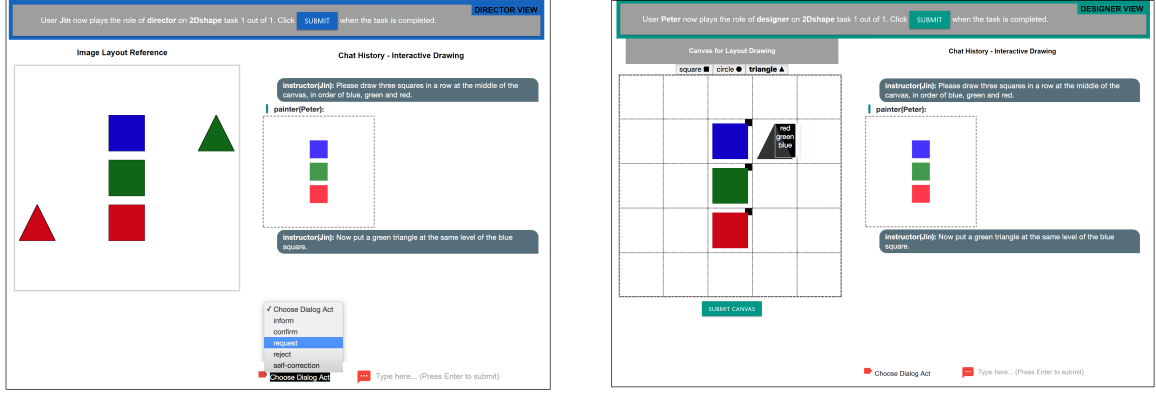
DIRECTOR VIEW

User **Jin** now plays the role of **director** on **2Dshape** task 1 out of 1. Click SUBMIT when the task is completed.

**Image Layout Reference**

**Chat History - Interactive Drawing**

**instructor(Jin):** Please draw three squares in a row at the middle of the canvas, in order of blue, green and red.

**painter(Peter):**

**instructor(Jin):** Now put a green triangle at the same level of the blue square.

✓ Choose Dialog Act
inform
confirm
request
reject
self-correction

Choose Dialog Act

Type here... (Press Enter to submit)

DESIGNER VIEW

User **Peter** now plays the role of **designer** on **2Dshape** task 1 out of 1. Click SUBMIT when the task is completed.

**Canvas for Layout Drawing**

square ■ circle ● **triangle ▲**

red
green
blue

SUBMIT CANVAS

**Chat History - Interactive Drawing**

**instructor(Jin):** Please draw three squares in a row at the middle of the canvas, in order of blue, green and red.

**painter(Peter):**

**instructor(Jin):** Now put a green triangle at the same level of the blue square.

Choose Dialog Act

Type here... (Press Enter to submit)